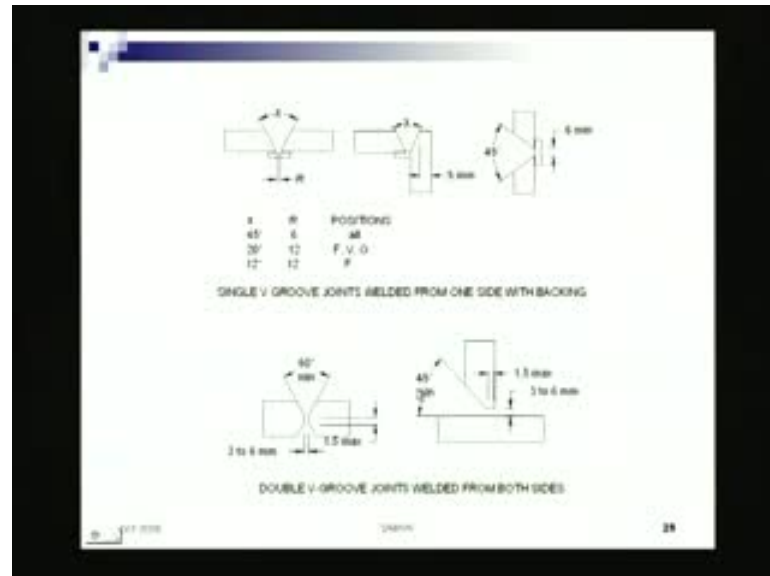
x

x

6 mm

45°

R

5 mm

| x | R | POSITIONS |
|---|---|---|
| 45° | 6 | all |
| 30° | 12 | F, V, O |
| 12° | 12 | F |

SINGLE V GROOVE JOINTS WELDED FROM ONE SIDE WITH BACKING

60° min

45° min

1.5 max

3 to 6 mm

2 to 6 mm

1.5 max

DOUBLE V-GROOVE JOINTS WELDED FROM BOTH SIDES

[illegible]

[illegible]

29